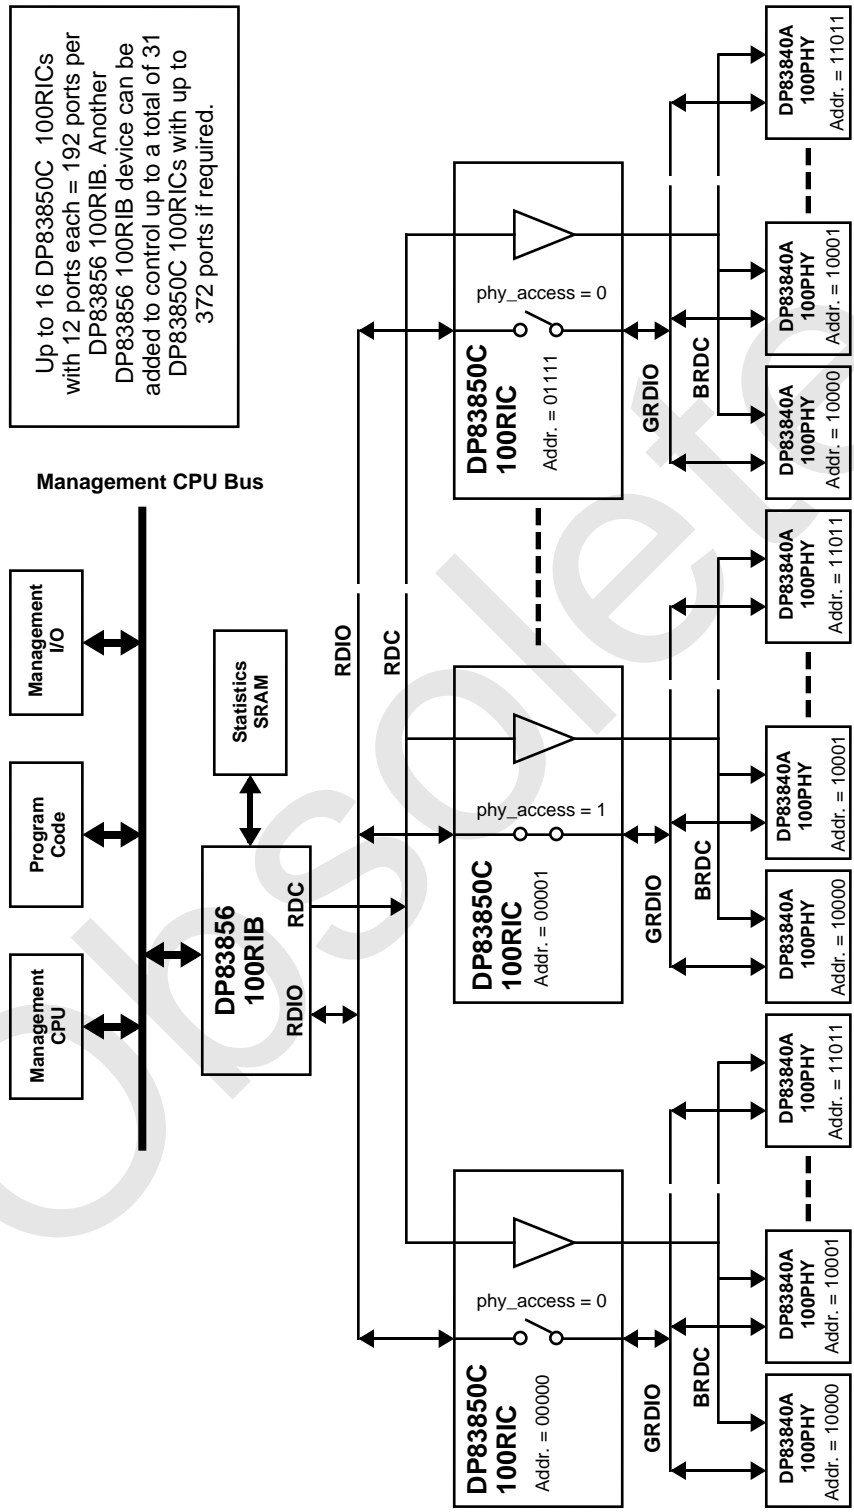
Up to 16 DP83850C 100RICs with 12 ports each = 192 ports per DP83856 100RIB. Another DP83856 100RIB device can be added to control up to a total of 31 DP83850C 100RICs with up to 372 ports if required.

Management CPU Bus

Management CPU

Program Code

Management I/O

Statistics SRAM

DP83856 100RIB

RDIO

RDC

RDIO

RDC

DP83850C 100RIC
Addr. = 00000

phy_access = 0

GRDIO

BRDC

DP83840A 100PHY Addr. = 10000

DP83840A 100PHY Addr. = 10001

DP83840A 100PHY Addr. = 11011

DP83850C 100RIC
Addr. = 00001

phy_access = 1

GRDIO

BRDC

DP83840A 100PHY Addr. = 10000

DP83840A 100PHY Addr. = 10001

DP83840A 100PHY Addr. = 11011

DP83850C 100RIC
Addr. = 01111

phy_access = 0

GRDIO

BRDC

DP83840A 100PHY Addr. = 10000

DP83840A 100PHY Addr. = 10001

DP83840A 100PHY Addr. = 11011

Obsolete